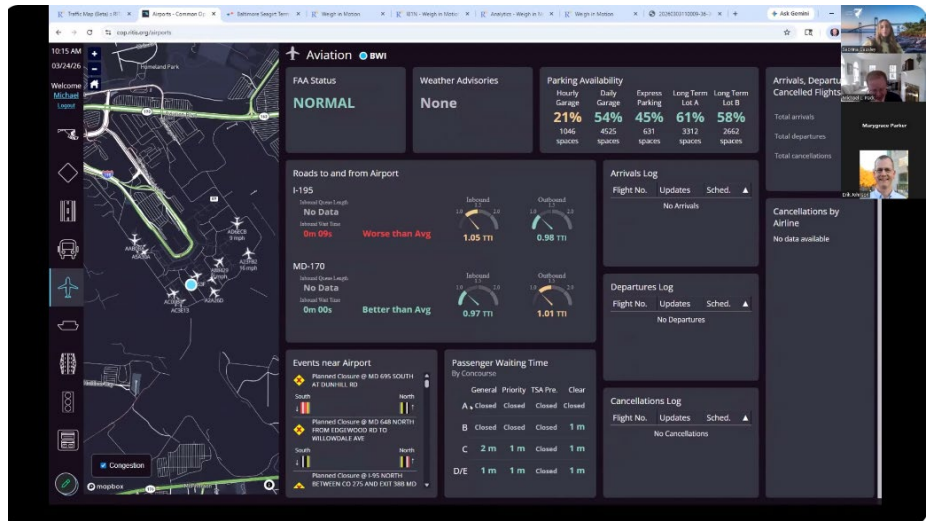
Traffic Map (Beta) | RIT | Airports - Common Op | Baltimore Seagirt Term | Weigh in Motion | BTN - Weigh in Motion | Analytics - Weigh in M | Weigh in Motion | 2026/03/10009-36-3

Ask Gemini

cop.ritis.org/airports

10:15 AM
03/24/26
Welcome
Michael
Logout

Homeland Park

A6A6CB
9 mph
A21F82
10 mph
A4A5B6
A5A3A
A5B629
A3C918
AC3E13
A20200

Congestion
mapbox

Aviation BWI

FAA Status
NORMAL

Weather Advisories
None

Parking Availability
| Hourly Garage | Daily Garage | Express Parking | Long Term Lot A | Long Term Lot B |
|---|---|---|---|---|
| 21% | 54% | 45% | 61% | 58% |
| 1046 spaces | 4525 spaces | 631 spaces | 3312 spaces | 2662 spaces |

Arrivals, Departures, Cancelled Flights
Total arrivals
Total departures
Total cancellations

Roads to and from Airport
I-195
Inbound Queue Length
No Data
Inbound Wait Time
0m 09s
Worse than Avg
Inbound 1.05 TTI
Outbound 0.98 TTI

MD-170
Inbound Queue Length
No Data
Inbound Wait Time
0m 00s
Better than Avg
Inbound 0.97 TTI
Outbound 1.01 TTI

Arrivals Log
| Flight No. | Updates | Sched. |
|---|---|---|
No Arrivals

Departures Log
| Flight No. | Updates | Sched. |
|---|---|---|
No Departures

Cancellations Log
| Flight No. | Updates | Sched. |
|---|---|---|
No Cancellations

Cancellations by Airline
No data available

Events near Airport
Planned Closure @ MD 695 SOUTH AT DUNHILL RD
South North
Planned Closure @ MD 648 NORTH FROM EDGEWOOD RD TO WILLOWDALE AVE
South North
Planned Closure @ I-95 NORTH BETWEEN CO 275 AND EXIT 38B MD

Passenger Waiting Time
By Concourse
| | General | Priority | TSA Pre. | Clear |
|---|---|---|---|---|
| A | Closed | Closed | Closed | Closed |
| B | Closed | Closed | Closed | 1 m |
| C | 2 m | 1 m | Closed | 1 m |
| D/E | 1 m | 1 m | Closed | 1 m |

Marygrace Parker